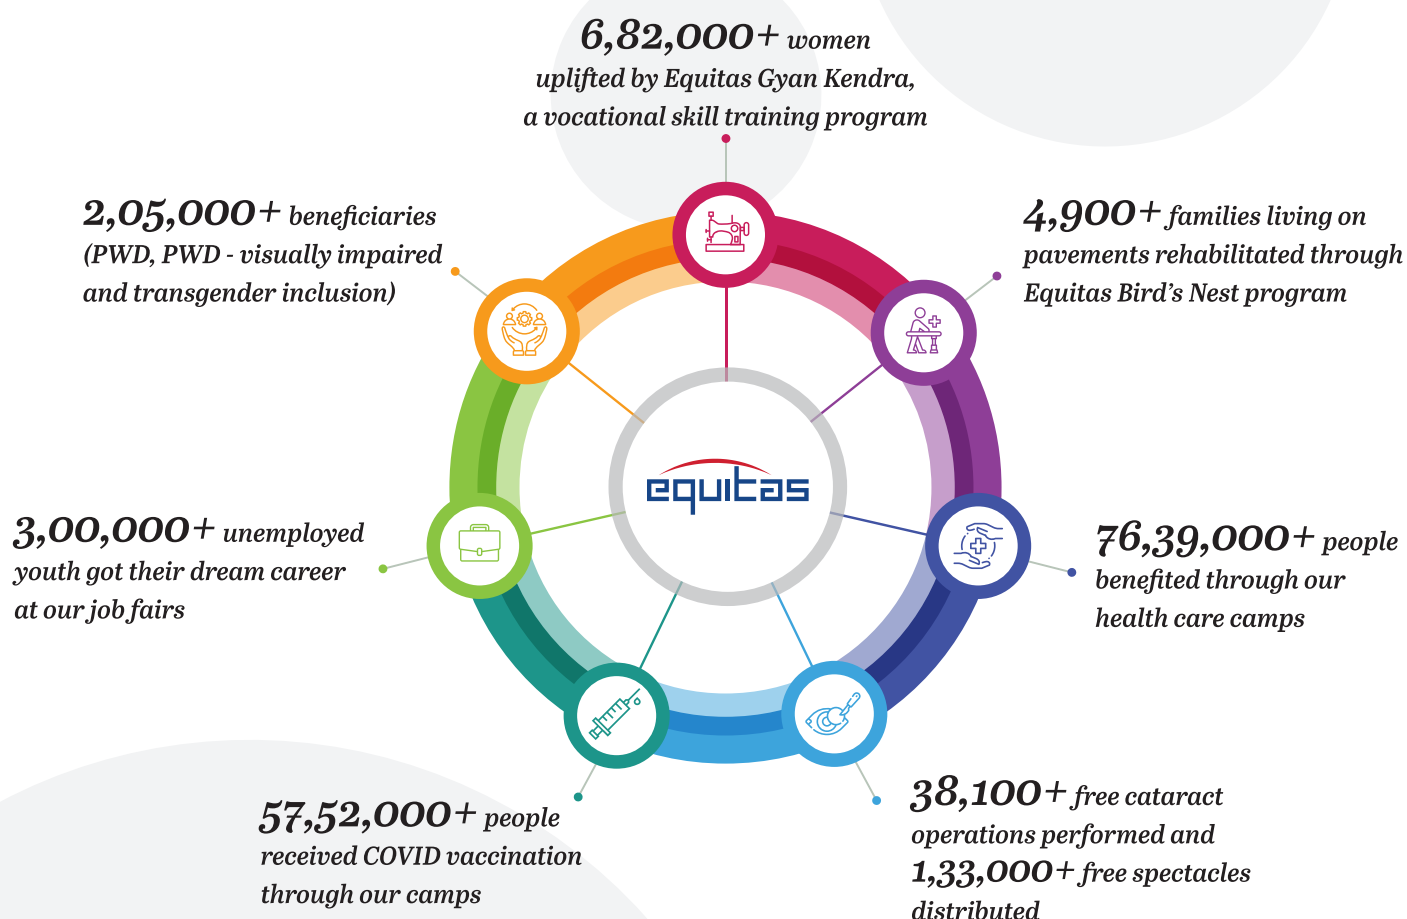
6,82,000+ women uplifted by Equitas Gyan Kendra, a vocational skill training program

2,05,000+ beneficiaries (PWD, PWD - visually impaired and transgender inclusion)

4,900+ families living on pavements rehabilitated through Equitas Bird's Nest program

equitas

3,00,000+ unemployed youth got their dream career at our job fairs

76,39,000+ people benefited through our health care camps

57,52,000+ people received COVID vaccination through our camps

38,100+ free cataract operations performed and 1,33,000+ free spectacles distributed